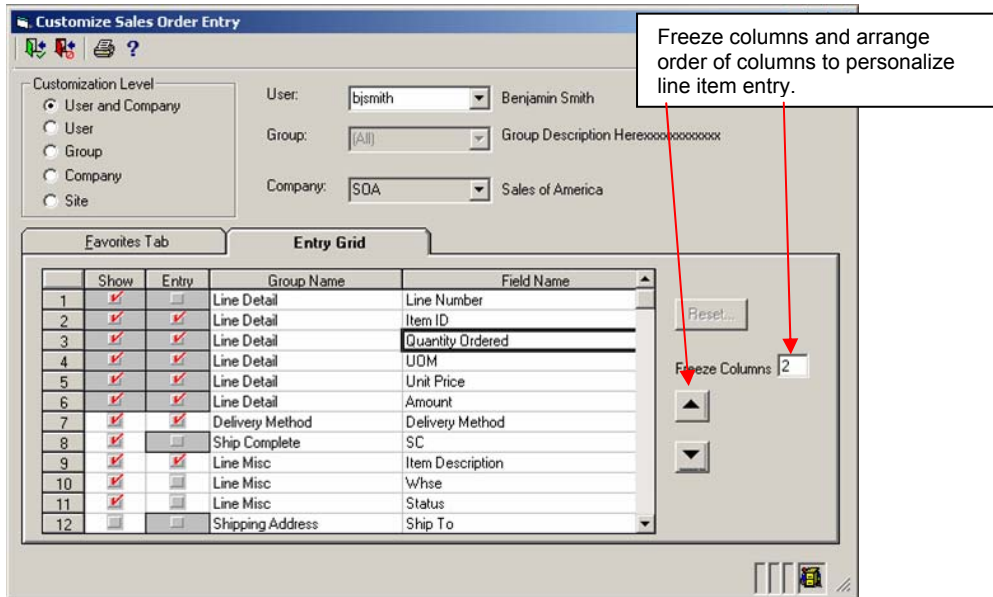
Customize Sales Order Entry

Freeze columns and arrange order of columns to personalize line item entry.

Customization Level
User and Company
User
Group
Company
Site

User: bjsmith Benjamin Smith
Group: (All) Group Description Herexxxxxxxxxxxx
Company: SOA Sales of America

Favorites Tab
Entry Grid

| | Show | Entry | Group Name | Field Name |
|---|---|---|---|---|
| 1 | ✓ | | Line Detail | Line Number |
| 2 | ✓ | ✓ | Line Detail | Item ID |
| 3 | ✓ | ✓ | Line Detail | Quantity Ordered |
| 4 | ✓ | ✓ | Line Detail | UOM |
| 5 | ✓ | ✓ | Line Detail | Unit Price |
| 6 | ✓ | ✓ | Line Detail | Amount |
| 7 | ✓ | ✓ | Delivery Method | Delivery Method |
| 8 | ✓ | | Ship Complete | SC |
| 9 | ✓ | ✓ | Line Misc | Item Description |
| 10 | ✓ | | Line Misc | Whse |
| 11 | ✓ | | Line Misc | Status |
| 12 | | | Shipping Address | Ship To |

Reset...
Freeze Columns 2